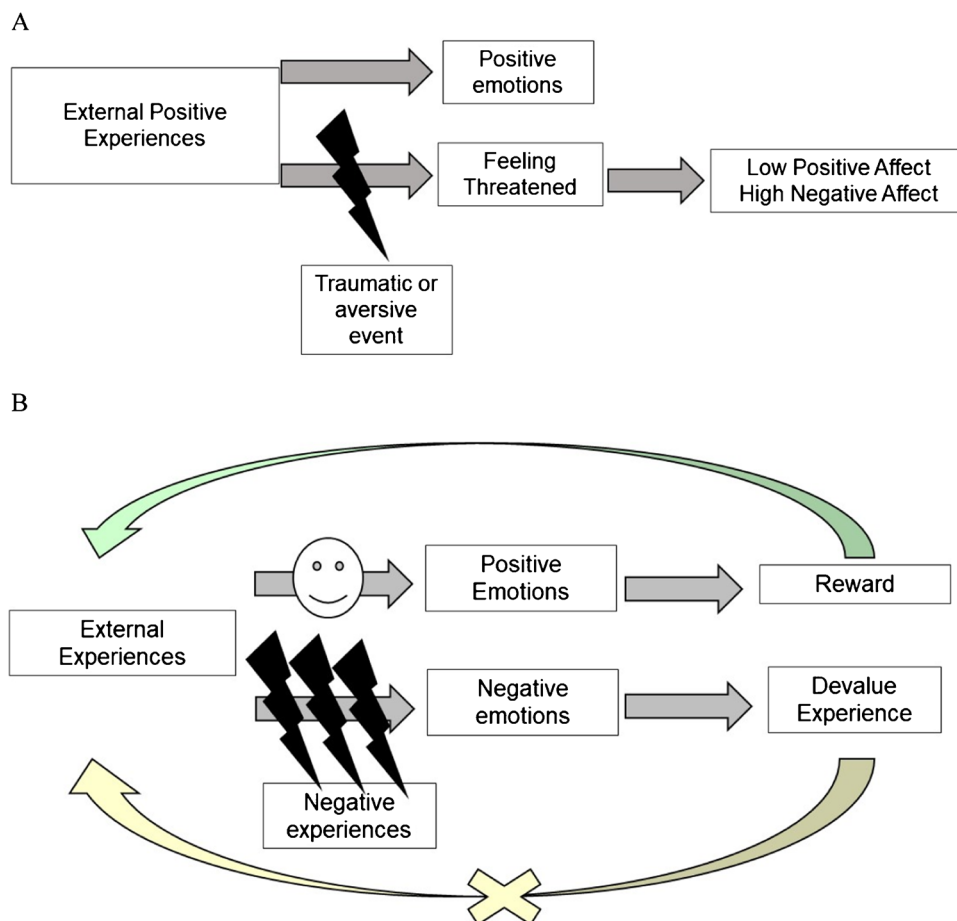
A

External Positive Experiences

Positive emotions

Feeling Threatened

Low Positive Affect High Negative Affect

Traumatic or aversive event

B

Positive Emotions

Reward

External Experiences

Negative emotions

Devalue Experience

Negative experiences